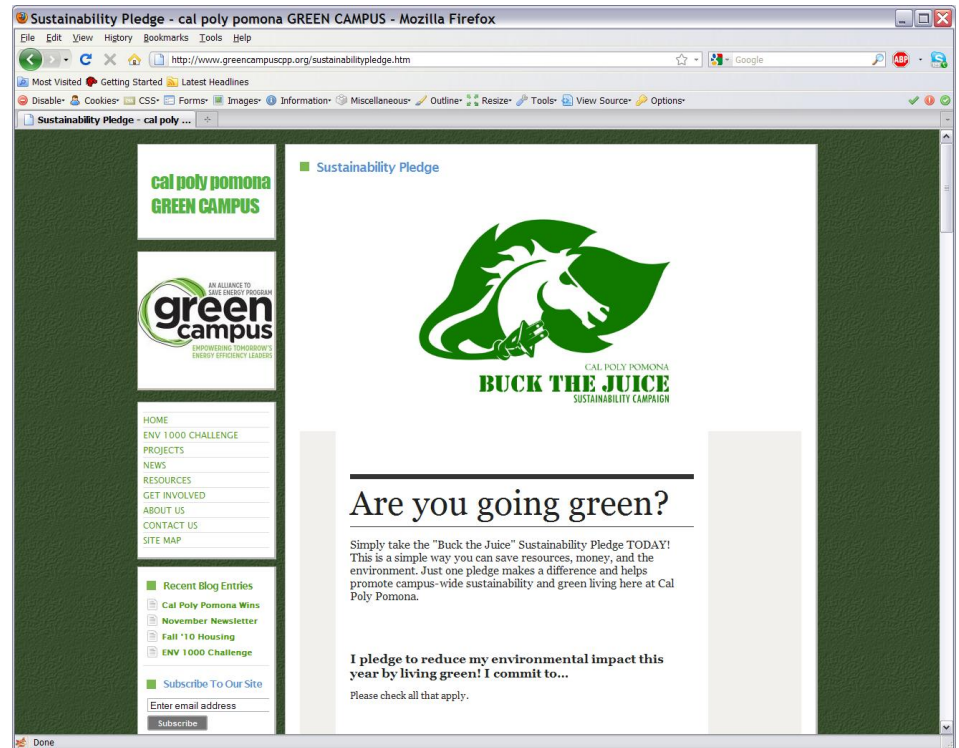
Sustainability Pledge - cal poly pomona GREEN CAMPUS - Mozilla Firefox

File Edit View History Bookmarks Tools Help

http://www.greencampuscpp.org/sustainabilitypledge.htm

Google

Most Visited Getting Started Latest Headlines

Disable Cookies CSS Forms Images Information Miscellaneous Outline Resize Tools View Source Options

Sustainability Pledge - cal poly ...

cal poly pomona GREEN CAMPUS

AN ALLIANCE TO SAVE ENERGY PROGRAM green campus EMPOWERING TOMORROW'S ENERGY EFFICIENCY LEADERS

HOME
ENV 1000 CHALLENGE
PROJECTS
NEWS
RESOURCES
GET INVOLVED
ABOUT US
CONTACT US
SITE MAP

Recent Blog Entries
Cal Poly Pomona Wins
November Newsletter
Fall '10 Housing
ENV 1000 Challenge

Subscribe To Our Site
Enter email address
Subscribe

Sustainability Pledge

CAL POLY POMONA
BUCK THE JUICE
SUSTAINABILITY CAMPAIGN

Are you going green?

Simply take the "Buck the Juice" Sustainability Pledge TODAY! This is a simple way you can save resources, money, and the environment. Just one pledge makes a difference and helps promote campus-wide sustainability and green living here at Cal Poly Pomona.

I pledge to reduce my environmental impact this year by living green! I commit to...

Please check all that apply.

Done